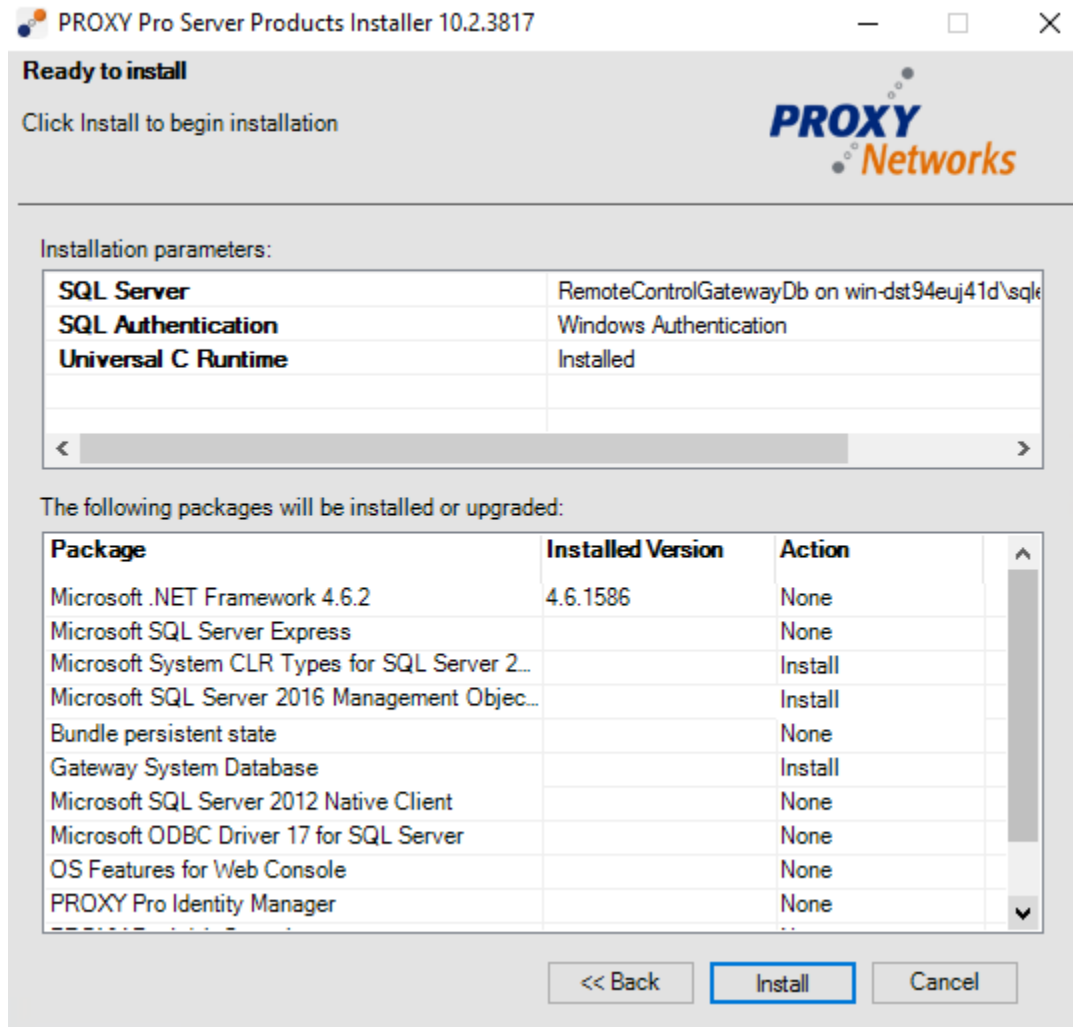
PROXY Pro Server Products Installer 10.2.3817

Ready to install

Click Install to begin installation

PROXY Networks

Installation parameters:

| | |
|---|---|
| SQL Server | RemoteControlGatewayDb on win-dst94euj41d\sql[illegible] |
| SQL Authentication | Windows Authentication |
| Universal C Runtime | Installed |

The following packages will be installed or upgraded:

| Package | Installed Version | Action |
|---|---|---|
| Microsoft .NET Framework 4.6.2 | 4.6.1586 | None |
| Microsoft SQL Server Express | | None |
| Microsoft System CLR Types for SQL Server 2... | | Install |
| Microsoft SQL Server 2016 Management Objec... | | Install |
| Bundle persistent state | | None |
| Gateway System Database | | Install |
| Microsoft SQL Server 2012 Native Client | | None |
| Microsoft ODBC Driver 17 for SQL Server | | None |
| OS Features for Web Console | | None |
| PROXY Pro Identity Manager | | None |
| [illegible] | | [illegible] |

<< Back   Install   Cancel